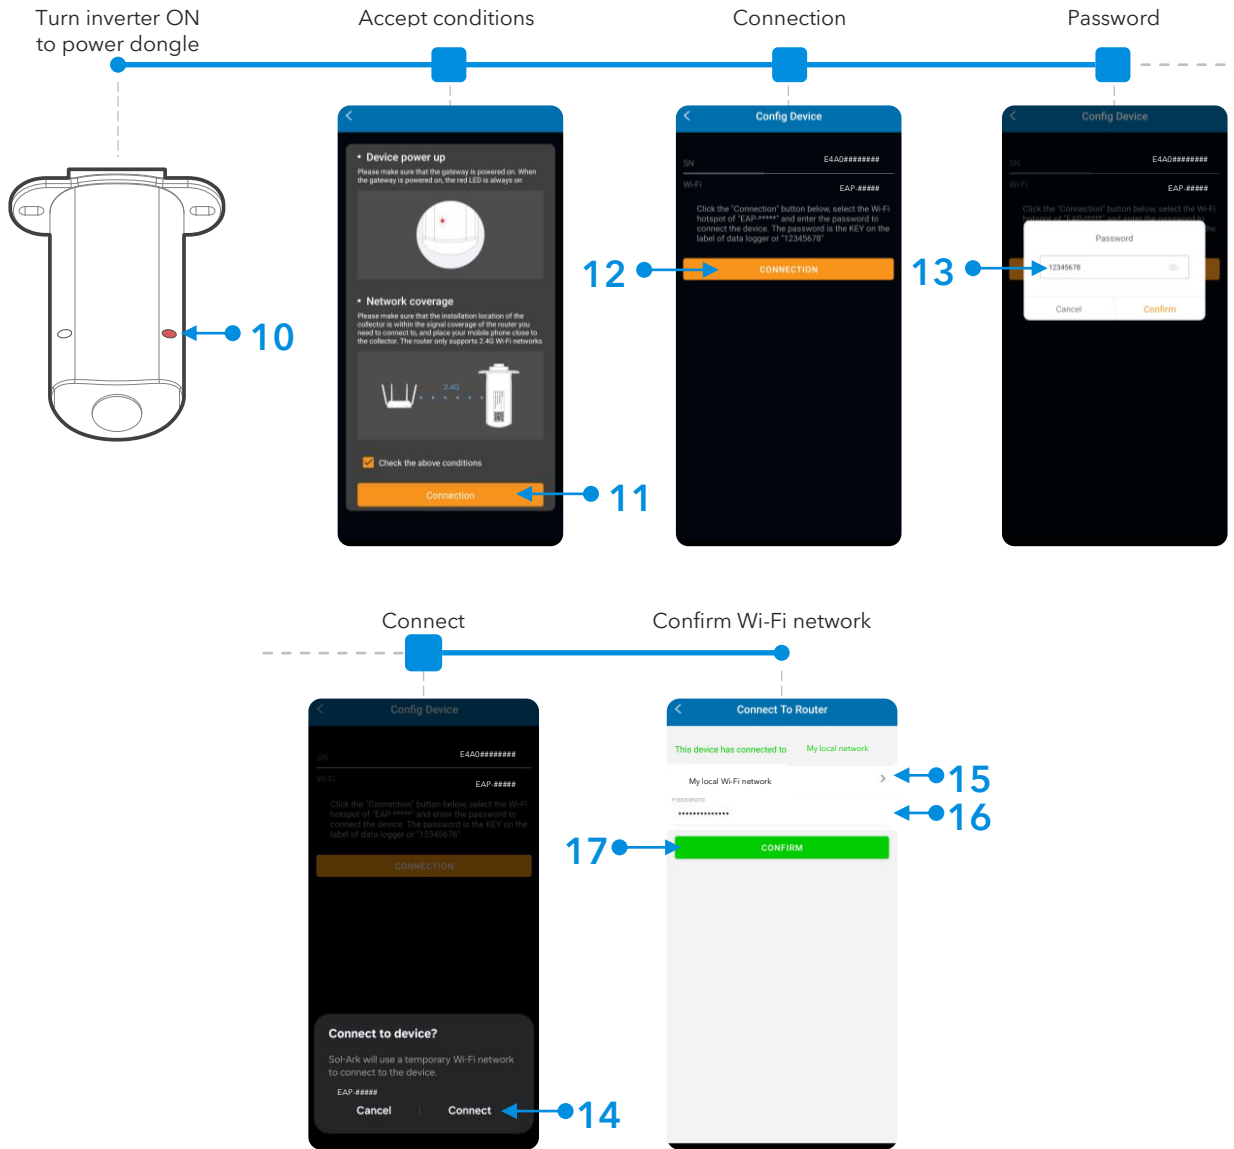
Turn inverter ON to power dongle

Accept conditions

Connection

Password

10

• Device power up
Please make sure that the gateway is powered on. When the gateway is powered on, the red LED is always on

• Network coverage
Please make sure that the installation location of the collector is within the signal coverage of the router you need to connect to, and place your mobile phone close to the collector. The router only supports 2.4G Wi-Fi networks

2.4G

Check the above conditions

Connection

11

Config Device

SN E4A0########

Wi-Fi EAP-#####

Click the "Connection" button below, select the Wi-Fi hotspot of "EAP-*****" and enter the password to connect the device. The password is the KEY on the label of data logger or "12345678"

12

CONNECTION

Config Device

SN E4A0########

Wi-Fi EAP-#####

Click the "Connection" button below, select the Wi-Fi hotspot of "EAP-*****" and enter the password to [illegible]

13

Password

12345678

Cancel

Confirm

Connect

Confirm Wi-Fi network

Config Device

SN E4A0########

Wi-Fi EAP-#####

Click the "Connection" button below, select the Wi-Fi hotspot of "EAP-*****" and enter the password to connect the device. The password is the KEY on the label of data logger or "12345678"

CONNECTION

Connect to device?

Sol-Ark will use a temporary Wi-Fi network to connect to the device.

EAP-#####

Cancel

Connect

14

Connect To Router

This device has connected to

My local network

My local Wi-Fi network

15

Password

••••••••••••••

16

17

CONFIRM